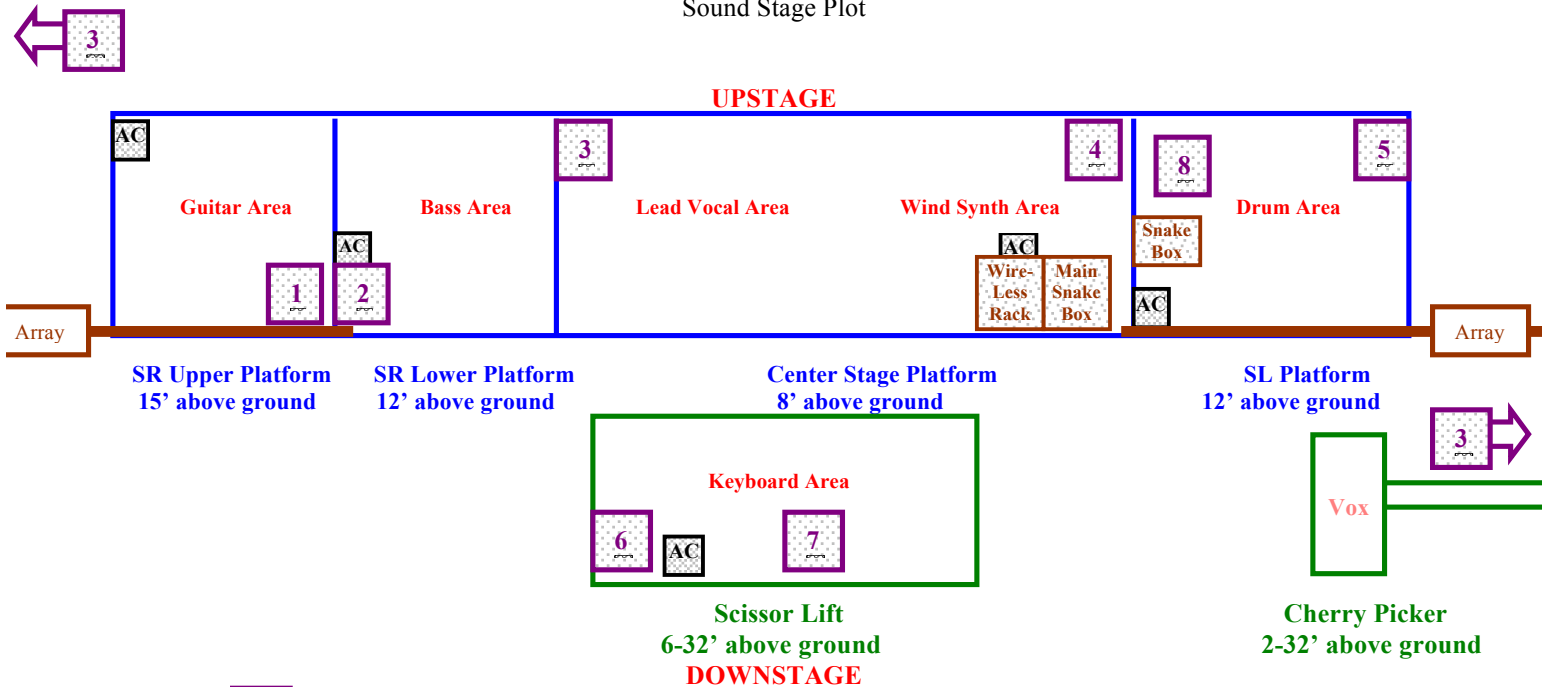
Sound Stage Plot

3

UPSTAGE

AC

3

4

8

5

Guitar Area

Bass Area

Lead Vocal Area

Wind Synth Area

Drum Area

AC

Snake Box

AC

Wire-Less Rack

Main Snake Box

1

2

AC

Array

Array

SR Upper Platform
15' above ground

SR Lower Platform
12' above ground

Center Stage Platform
8' above ground

SL Platform
12' above ground

3

Keyboard Area

Vox

6

AC

7

Scissor Lift
6-32' above ground
DOWNSTAGE

Cherry Picker
2-32' above ground